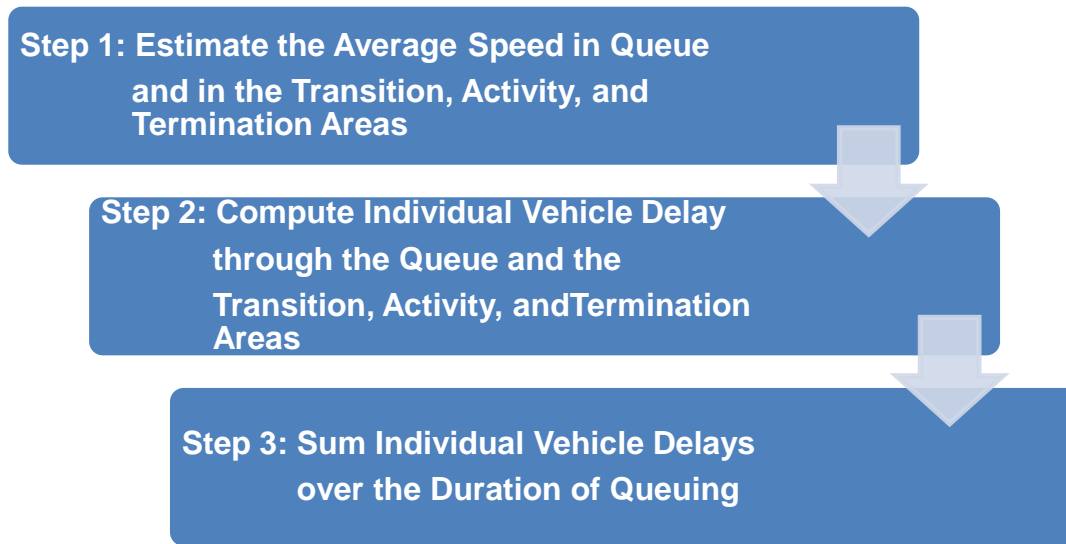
Step 1: Estimate the Average Speed in Queue and in the Transition, Activity, and Termination Areas

Step 2: Compute Individual Vehicle Delay through the Queue and the Transition, Activity, andTermination Areas

Step 3: Sum Individual Vehicle Delays over the Duration of Queuing